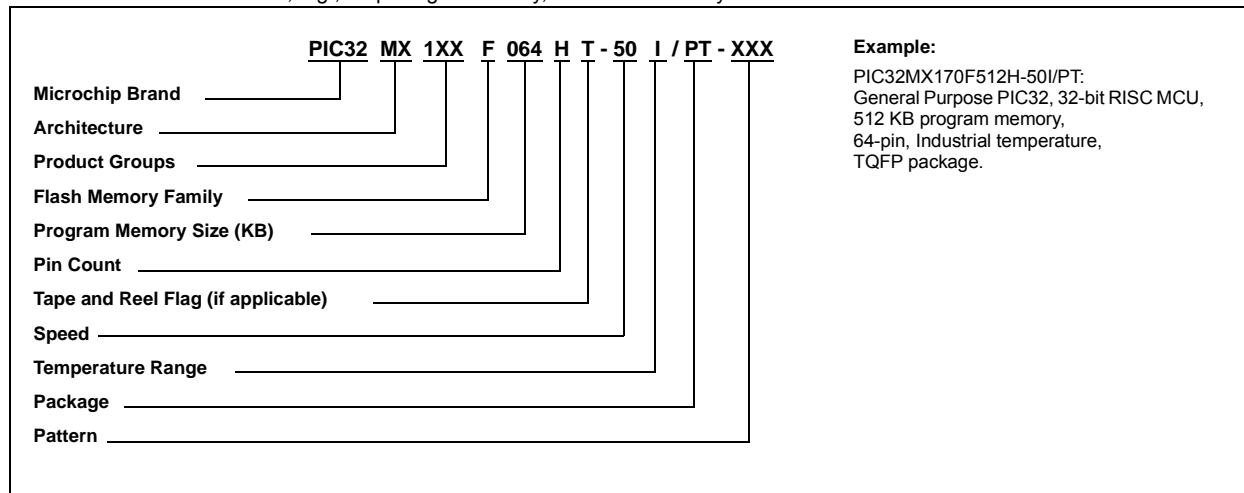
PIC32 MX 1XX F 064 H T - 50 I / PT - XXX

Microchip Brand

Architecture

Product Groups

Flash Memory Family

Program Memory Size (KB)

Pin Count

Tape and Reel Flag (if applicable)

Speed

Temperature Range

Package

Pattern

Example:

PIC32MX170F512H-50I/PT: General Purpose PIC32, 32-bit RISC MCU, 512 KB program memory, 64-pin, Industrial temperature, TQFP package.